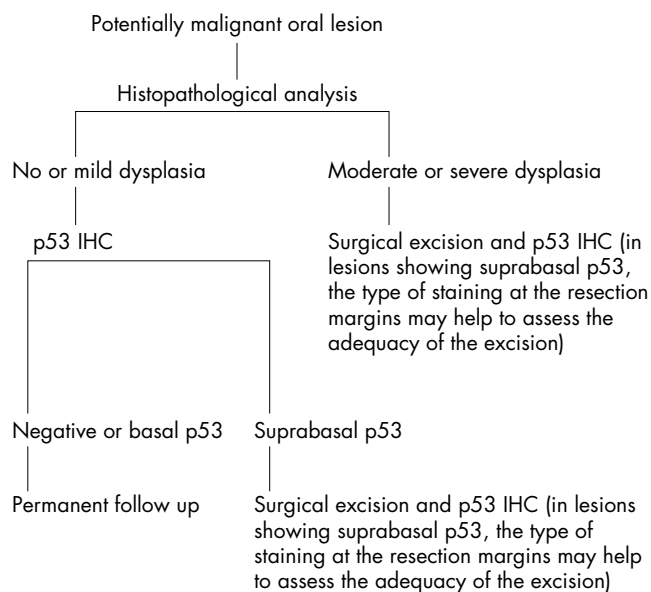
Potentially malignant oral lesion

Histopathological analysis

No or mild dysplasia

Moderate or severe dysplasia

p53 IHC

Surgical excision and p53 IHC (in lesions showing suprabasal p53, the type of staining at the resection margins may help to assess the adequacy of the excision)

Negative or basal p53

Suprabasal p53

Permanent follow up

Surgical excision and p53 IHC (in lesions showing suprabasal p53, the type of staining at the resection margins may help to assess the adequacy of the excision)